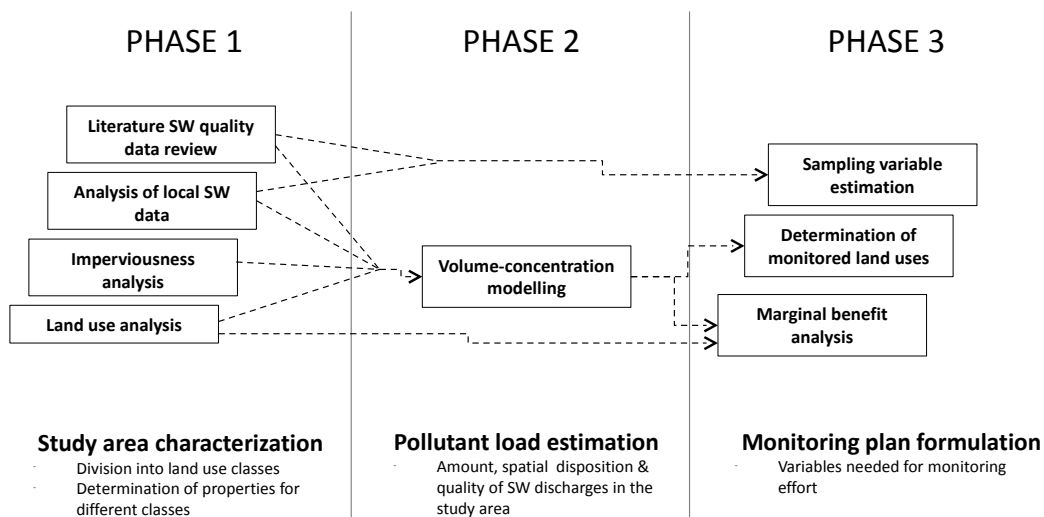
PHASE 1

PHASE 2

PHASE 3

Literature SW quality data review

Analysis of local SW data

Imperviousness analysis

Land use analysis

Volume-concentration modelling

Sampling variable estimation

Determination of monitored land uses

Marginal benefit analysis

Study area characterization
- Division into land use classes
- Determination of properties for different classes

Pollutant load estimation
- Amount, spatial disposition & quality of SW discharges in the study area

Monitoring plan formulation
- Variables needed for monitoring effort